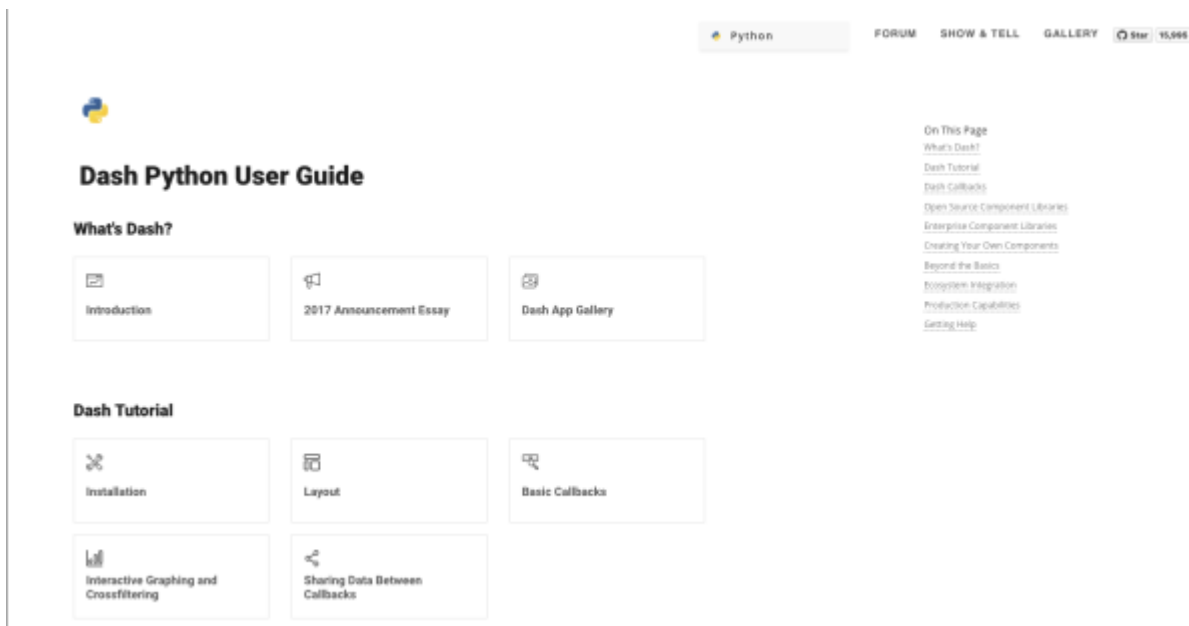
Python

FORUM SHOW & TELL GALLERY Star 15,066

Dash Python User Guide

What's Dash?

Introduction

2017 Announcement Essay

Dash App Gallery

Dash Tutorial

Installation

Layout

Basic Callbacks

Interactive Graphing and Crossfiltering

Sharing Data Between Callbacks

On This Page
What's Dash?
Dash Tutorial
Dash Callbacks
Open Source Component Libraries
Enterprise Component Libraries
Creating Your Own Components
Beyond the Basics
Ecosystem Integration
Production Capabilities
Getting Help